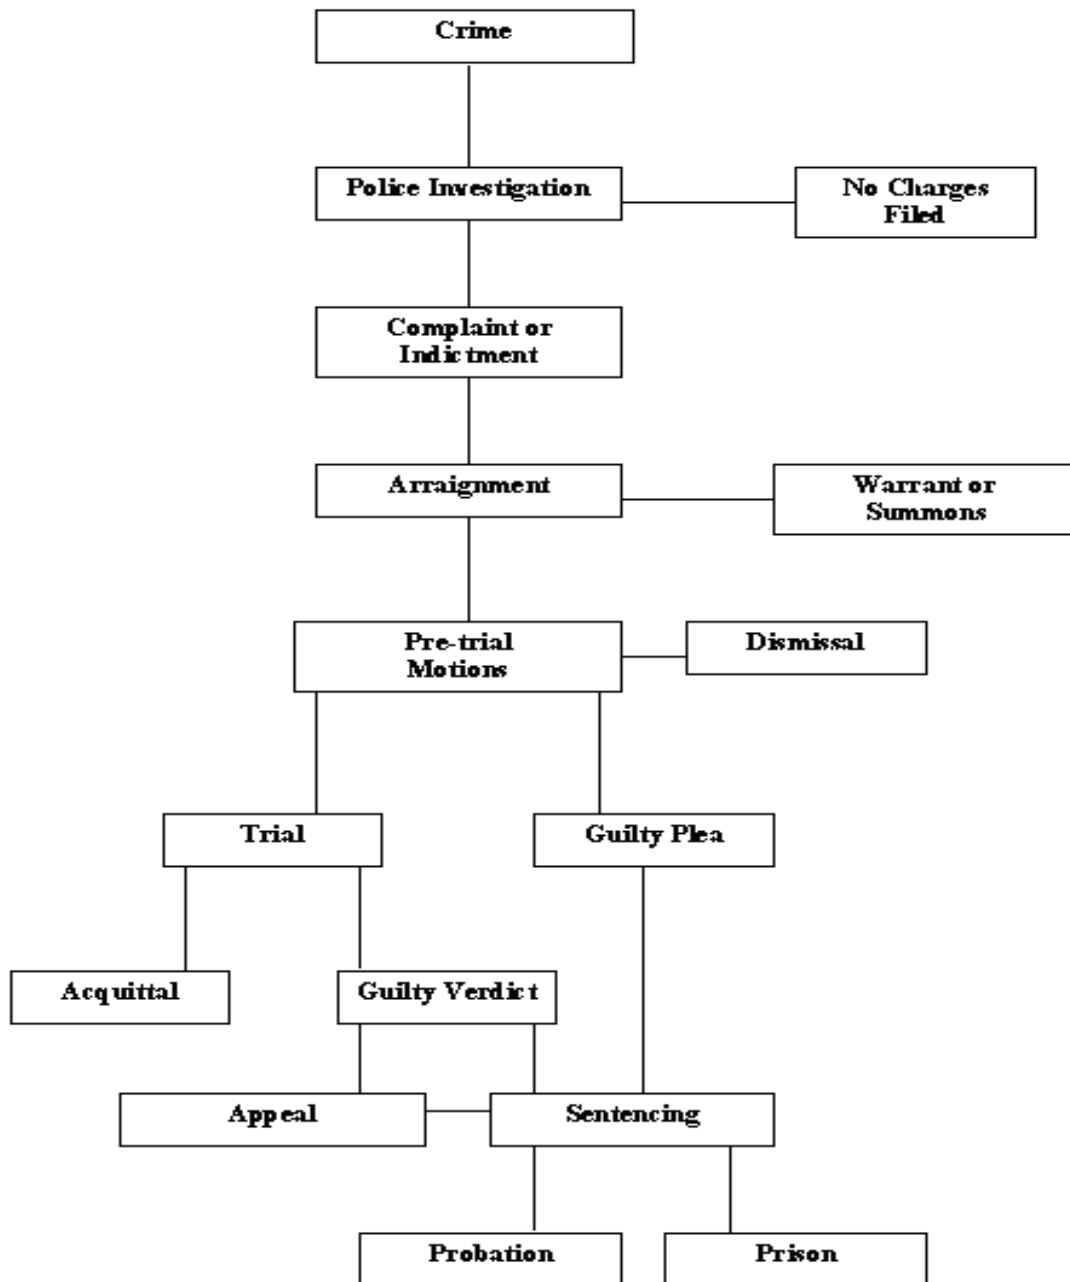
Crime

Police Investigation

No Charges Filed

Complaint or Indictment

Arraignment

Warrant or Summons

Pre-trial Motions

Dismissal

Trial

Guilty Plea

Acquittal

Guilty Verdict

Appeal

Sentencing

Probation

Prison